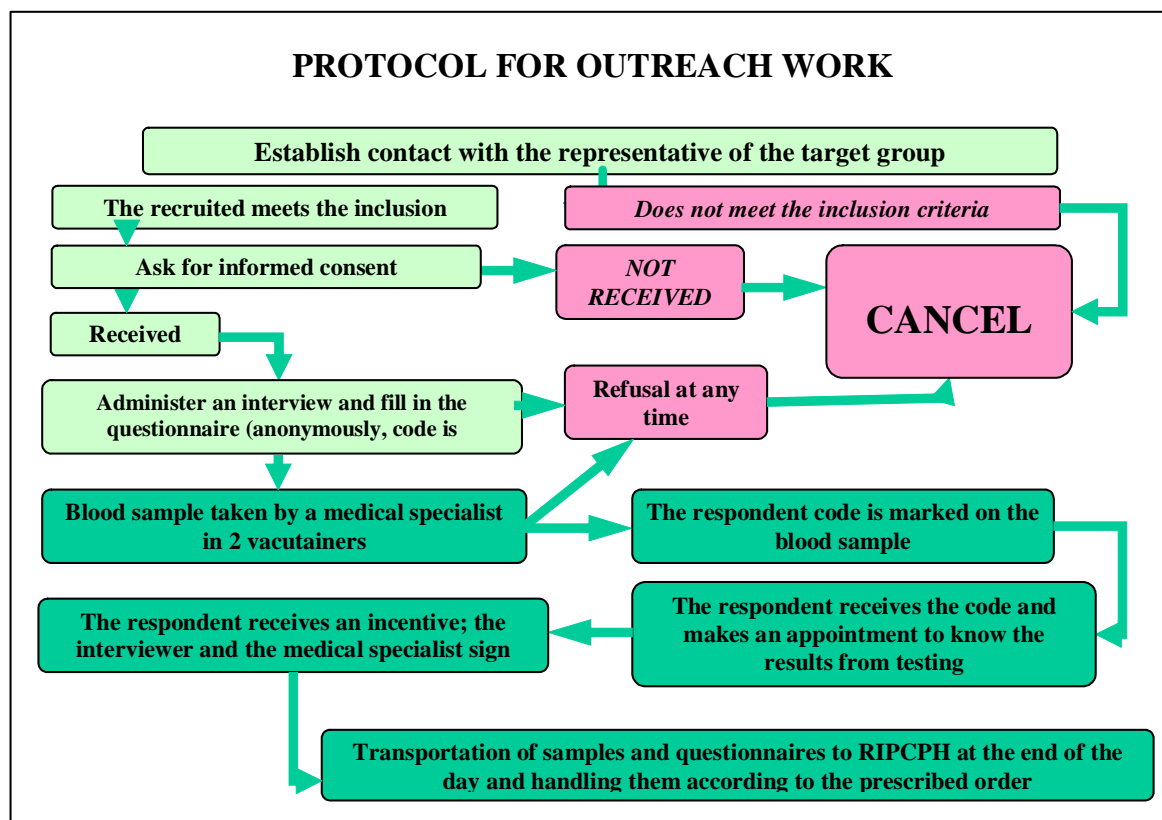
PROTOCOL FOR OUTREACH WORK

Establish contact with the representative of the target group

The recruited meets the inclusion

*Does not meet the inclusion criteria*

Ask for informed consent

*NOT RECEIVED*

CANCEL

Received

Administer an interview and fill in the questionnaire (anonymously, code is

Refusal at any time

Blood sample taken by a medical specialist in 2 vacutainers

The respondent code is marked on the blood sample

The respondent receives an incentive; the interviewer and the medical specialist sign

The respondent receives the code and makes an appointment to know the results from testing

Transportation of samples and questionnaires to RIPCPH at the end of the day and handling them according to the prescribed order